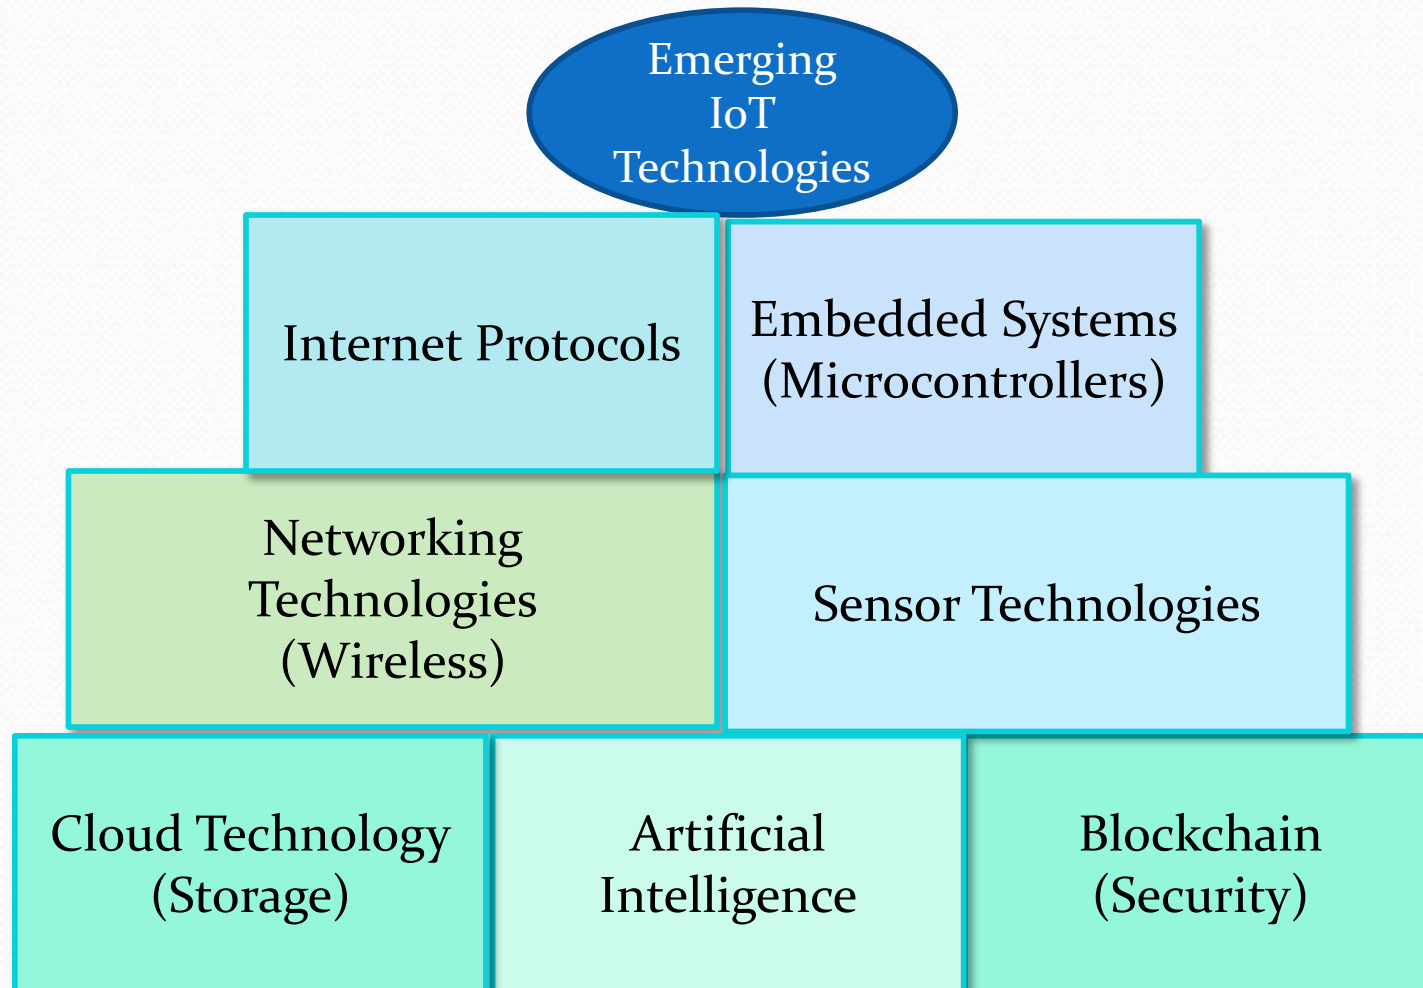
Emerging IoT Technologies

Internet Protocols

Embedded Systems (Microcontrollers)

Networking Technologies (Wireless)

Sensor Technologies

Cloud Technology (Storage)

Artificial Intelligence

Blockchain (Security)